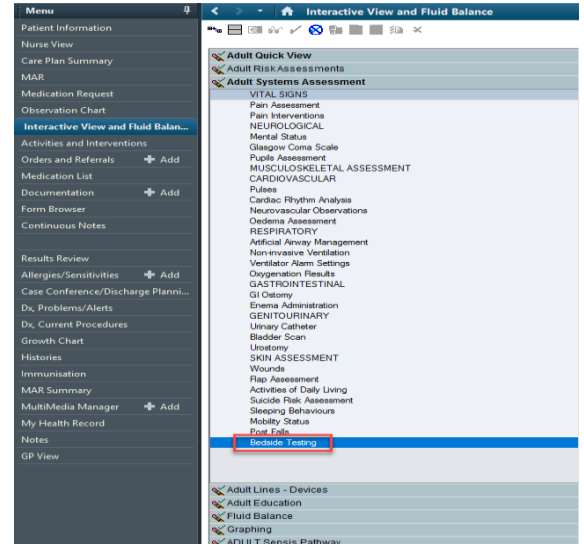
Menu

Patient Information
Nurse View
Care Plan Summary
MAR
Medication Request
Observation Chart
Interactive View and Fluid Balan...
Activities and Interventions
Orders and Referrals + Add
Medication List
Documentation + Add
Form Browser
Continuous Notes

Results Review
Allergies/Sensitivities + Add
Case Conference/Discharge Planni...
Dx, Problems/Alerts
Dx, Current Procedures
Growth Chart
Histories
Immunisation
MAR Summary
MultiMedia Manager + Add
My Health Record
Notes
GP View

Interactive View and Fluid Balance

Adult Quick View
Adult Risk Assessments
Adult Systems Assessment
VITAL SIGNS
Pain Assessment
Pain Interventions
NEUROLOGICAL
Mental Status
Glasgow Coma Scale
Pupils Assessment
MUSCULOSKELETAL ASSESSMENT
CARDIOVASCULAR
Pulses
Cardiac Rhythm Analysis
Neurovascular Observations
Oedema Assessment
RESPIRATORY
Artificial Airway Management
Non-invasive Ventilation
Ventilator Alarm Settings
Oxygenation Results
GASTROINTESTINAL
GI Ostomy
Enema Administration
GENITOURINARY
Urinary Catheter
Bladder Scan
Urostomy
SKIN ASSESSMENT
Wounds
Flap Assessment
Activities of Daily Living
Suicide Risk Assessment
Sleeping Behaviours
Mobility Status
Post Falls
Bedside Testing

Adult Lines - Devices
Adult Education
Fluid Balance
Graphing
ADULT Sepsis Pathway